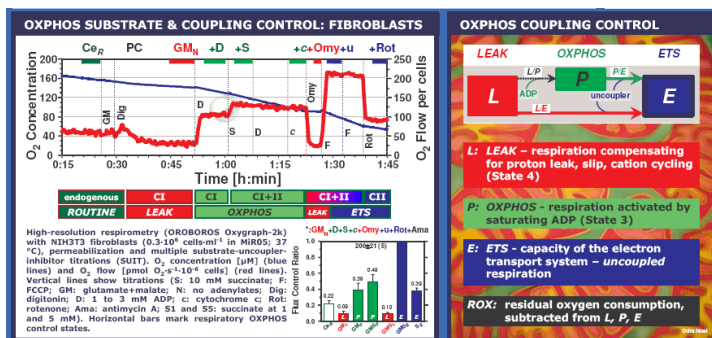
OXPHOS SUBSTRATE & COUPLING CONTROL: FIBROBLASTS

$Ce_R$ PC $GM_N$ +D +S +c +F +Omy +u +Rot

$O_2$ Concentration

$O_2$ Flow per cells

200 180 160 140 120 100 80 60 40 20 0

250 200 150 100 50 0

GM Dig D S D S c Omy F Rot

0:15 0:30 0:45 1:00 1:15 1:30 1:45

Time [h:min]

| endogenous | CI | CI | CI+II | CI+II | CII |
|---|---|---|---|---|---|
| ROUTINE | LEAK | OXPHOS | | LEAK | ETS |

High-resolution respirometry (OROBOROS Oxygraph-2k) with NIH3T3 fibroblasts (0.3·$10^6$ cells·$ml^{-1}$ in MiR05; 37 °C), permeabilization and multiple substrate-uncoupler-inhibitor titrations (SUIT). $O_2$ concentration [µM] (blue lines) and $O_2$ flow [pmol $O_2$·$s^{-1}$·$10^{-6}$ cells] (red lines). Vertical lines show titrations (S: 10 mM succinate; F: FCCP; GM: glutamate+malate; N: no adenylates; Dig: digitonin; D: 1 to 3 mM ADP; c: cytochrome c; Rot: rotenone; Ama: antimycin A; S1 and S5: succinate at 1 and 5 mM). Horizontal bars mark respiratory OXPHOS control states.

$GM_N$+D+S+c+Omy+u+Rot+Ama

2008-21 (S)

Flux Control Ratio

1.0 0.8 0.6 0.4 0.2 0.0

0.22 0.09 0.39 0.49 0.10 0.39

OXPHOS COUPLING CONTROL

LEAK OXPHOS ETS

L/P P/E

ADP

L P E

uncoupler

L/E

L: LEAK - respiration compensating for proton leak, slip, cation cycling (State 4)

P: OXPHOS - respiration activated by saturating ADP (State 3)

E: ETS - capacity of the electron transport system - uncoupled respiration

ROX: residual oxygen consumption, subtracted from L, P, E

Odra Noel